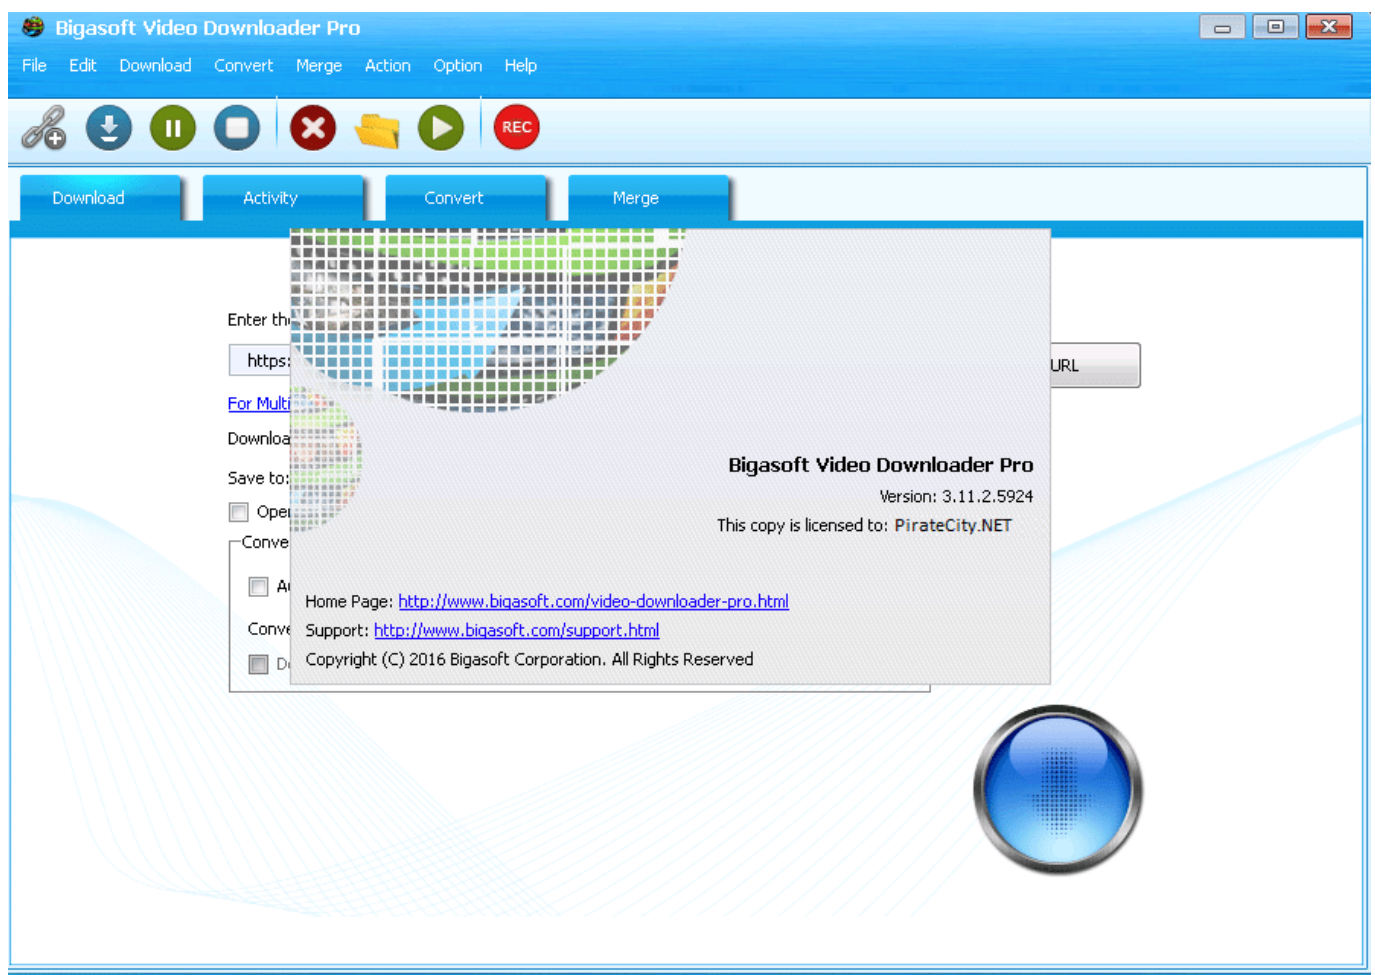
Bigasoft Video Downloader Pro

File Edit Download Convert Merge Action Option Help

REC

Download Activity Convert Merge

Enter th

https:

URL

For Multi

Downloa

Save to:

Oper

Conve

A

Conve

D

Bigasoft Video Downloader Pro

Version: 3.11.2.5924

This copy is licensed to: PirateCity.NET

Home Page: http://www.bigasoft.com/video-downloader-pro.html

Support: http://www.bigasoft.com/support.html

Copyright (C) 2016 Bigasoft Corporation. All Rights Reserved